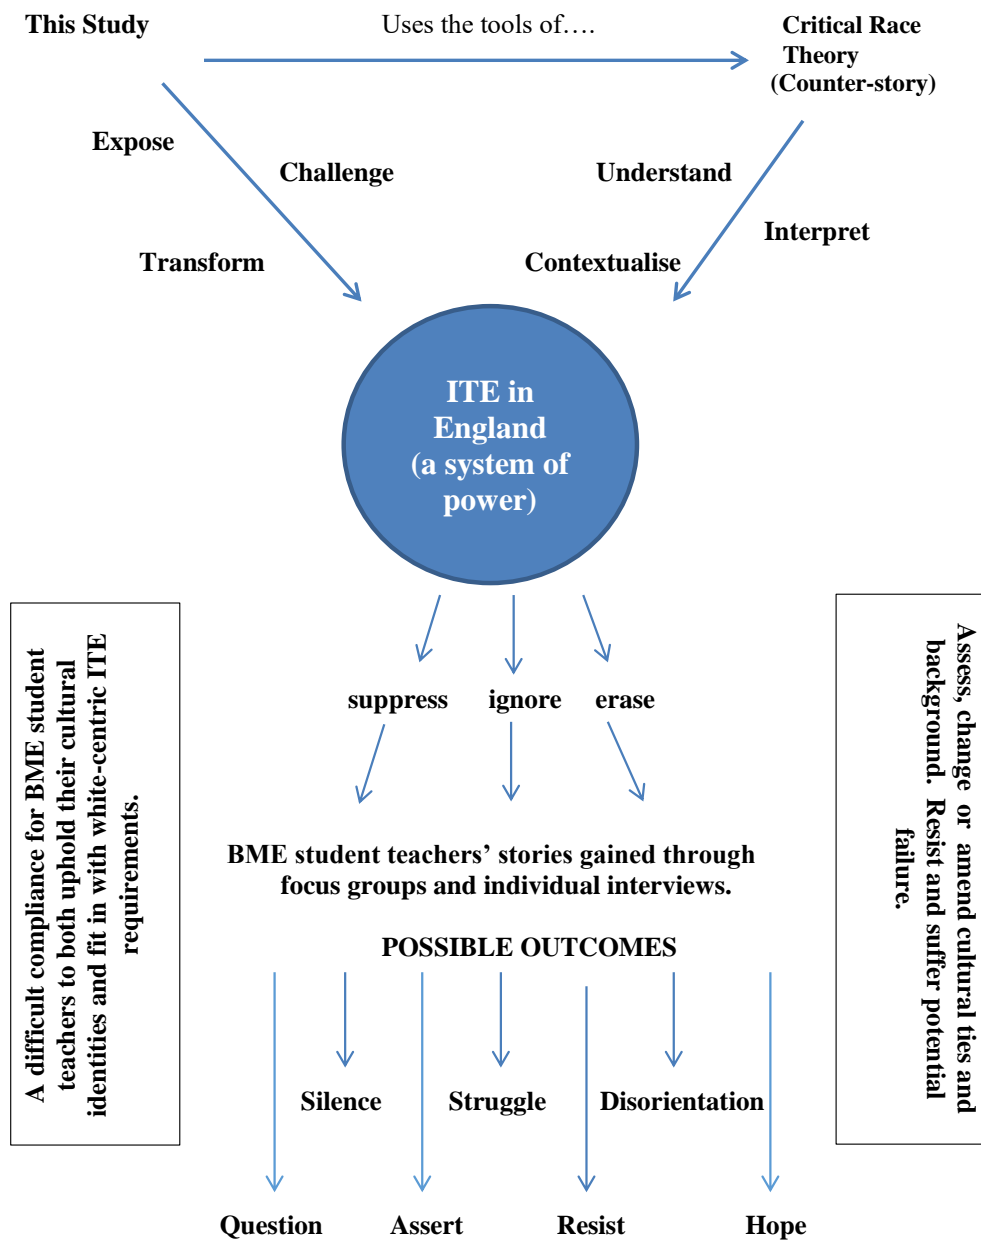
This Study

Uses the tools of….

Critical Race Theory (Counter-story)

Expose

Challenge

Transform

Understand

Interpret

Contextualise

ITE in England (a system of power)

A difficult compliance for BME student teachers to both uphold their cultural identities and fit in with white-centric ITE requirements.

Assess, change or amend cultural ties and background. Resist and suffer potential failure.

suppress

ignore

erase

BME student teachers' stories gained through focus groups and individual interviews.

POSSIBLE OUTCOMES

Silence

Struggle

Disorientation

Question

Assert

Resist

Hope